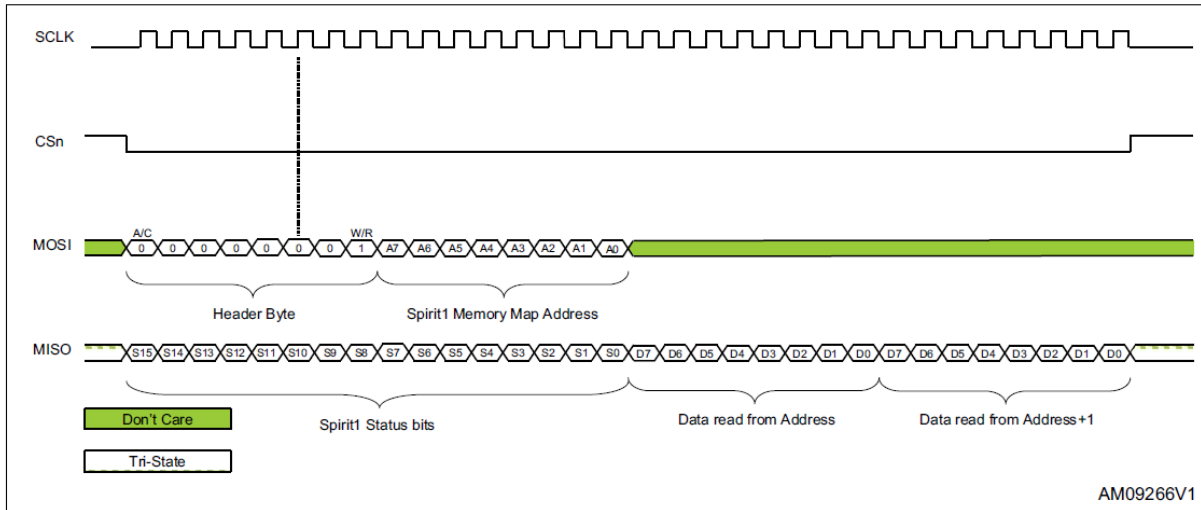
SCLK

CSn

MOSI

A/C

0 0 0 0 0 0 0

W/R

1

A7 A6 A5 A4 A3 A2 A1 A0

Header Byte

Spirit1 Memory Map Address

MISO

S15 S14 S13 S12 S11 S10 S9 S8 S7 S6 S5 S4 S3 S2 S1 S0 D7 D6 D5 D4 D3 D2 D1 D0 D7 D6 D5 D4 D3 D2 D1 D0

Don't Care

Spirit1 Status bits

Data read from Address

Data read from Address+1

Tri-State

AM09266V1